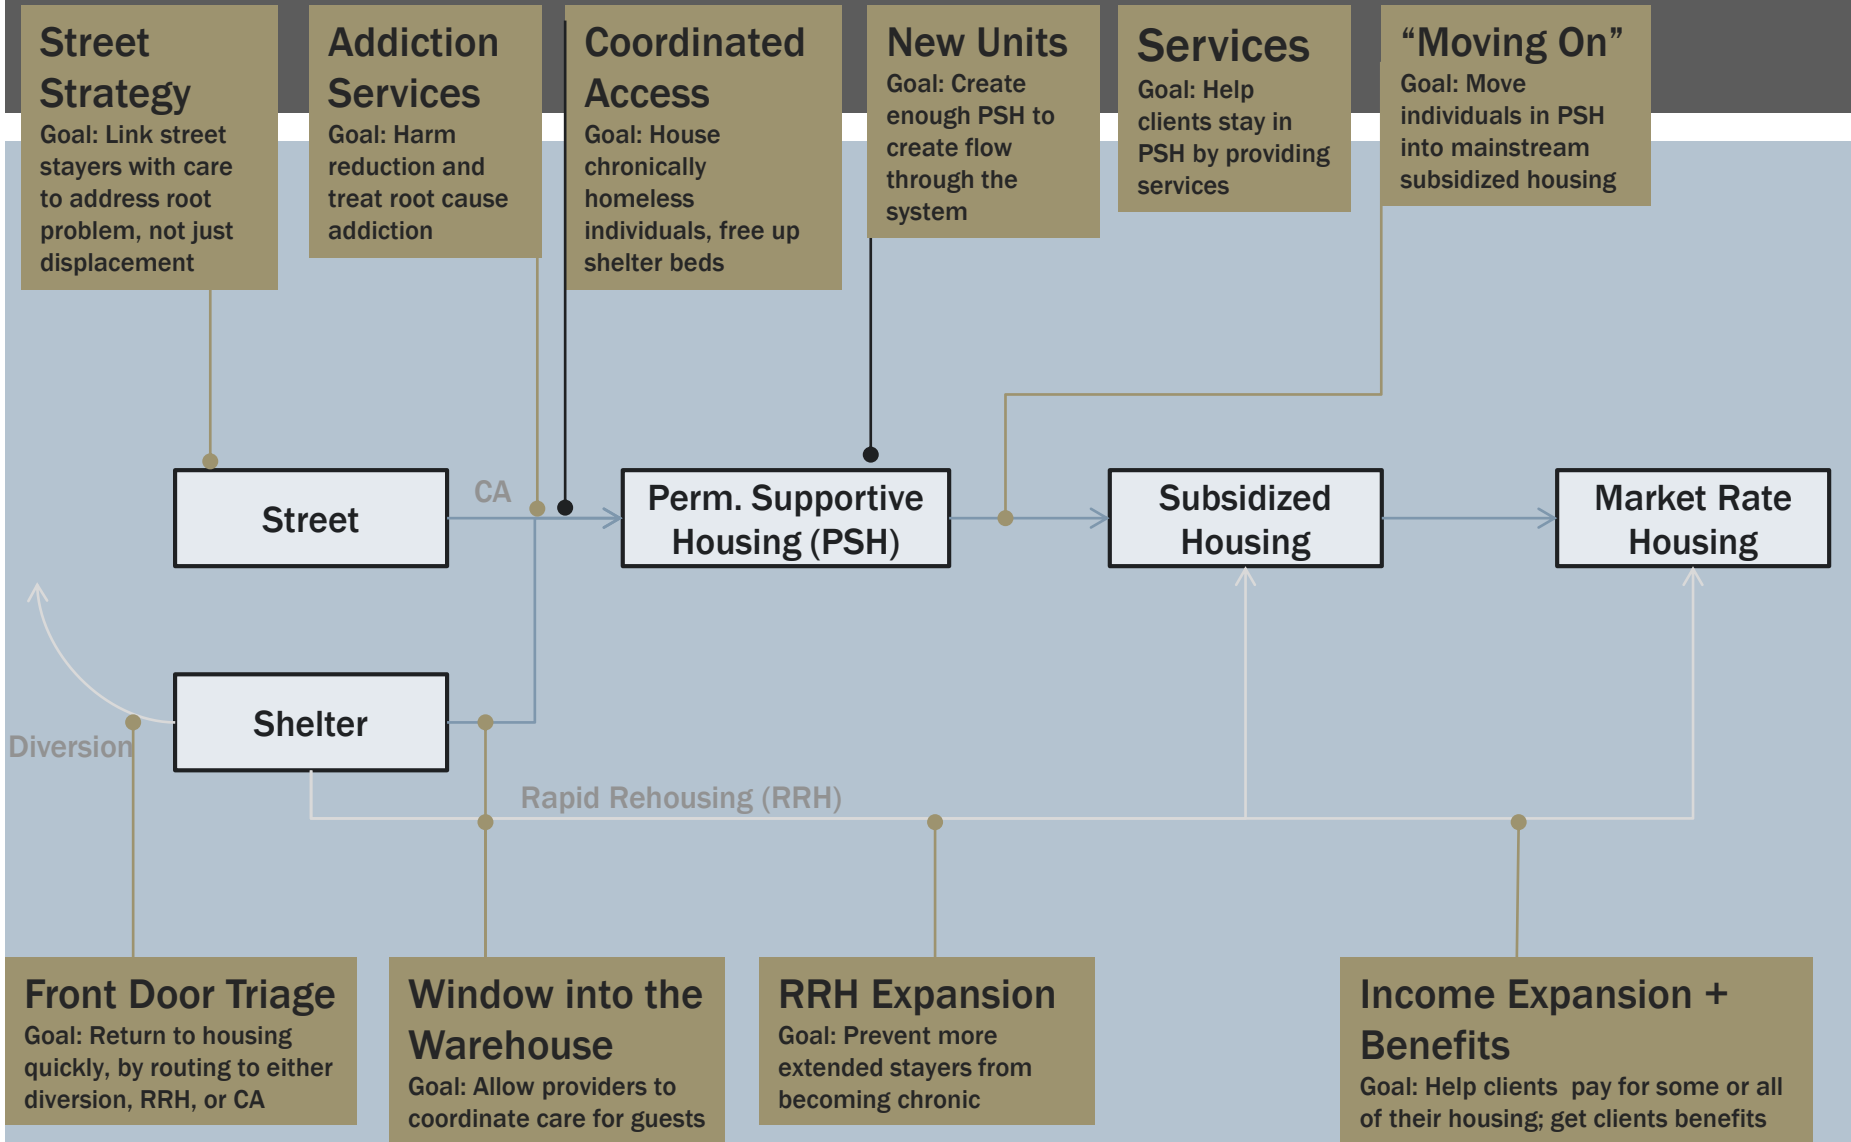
Street Strategy
Goal: Link street stayers with care to address root problem, not just displacement

Addiction Services
Goal: Harm reduction and treat root cause addiction

Coordinated Access
Goal: House chronically homeless individuals, free up shelter beds

New Units
Goal: Create enough PSH to create flow through the system

Services
Goal: Help clients stay in PSH by providing services

“Moving On”
Goal: Move individuals in PSH into mainstream subsidized housing

Street

CA

Perm. Supportive Housing (PSH)

Subsidized Housing

Market Rate Housing

Shelter

Diversion

Rapid Rehousing (RRH)

Front Door Triage
Goal: Return to housing quickly, by routing to either diversion, RRH, or CA

Window into the Warehouse
Goal: Allow providers to coordinate care for guests

RRH Expansion
Goal: Prevent more extended stayers from becoming chronic

Income Expansion + Benefits
Goal: Help clients pay for some or all of their housing; get clients benefits